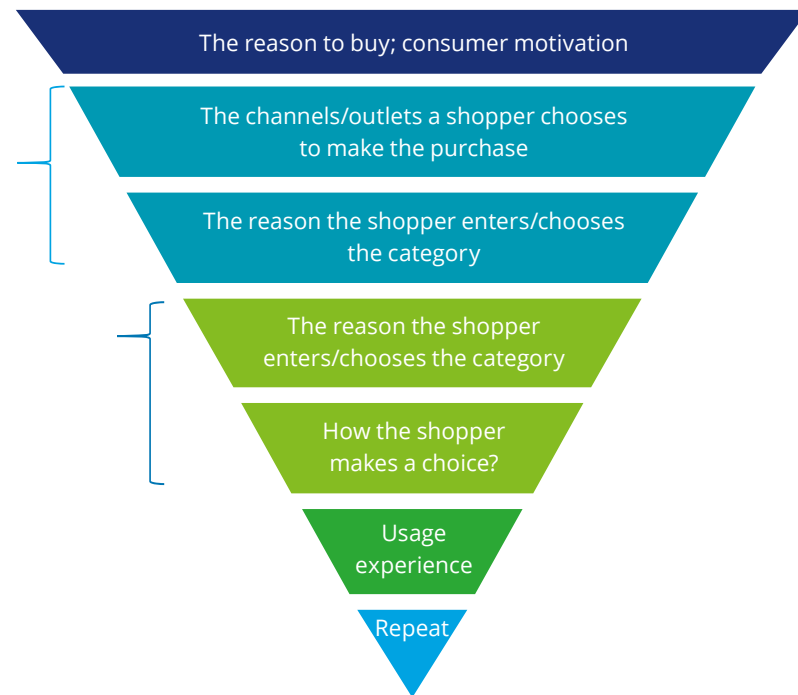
The reason to buy; consumer motivation

The channels/outlets a shopper chooses to make the purchase

The reason the shopper enters/chooses the category

The reason the shopper enters/chooses the category

How the shopper makes a choice?

Usage experience

Repeat